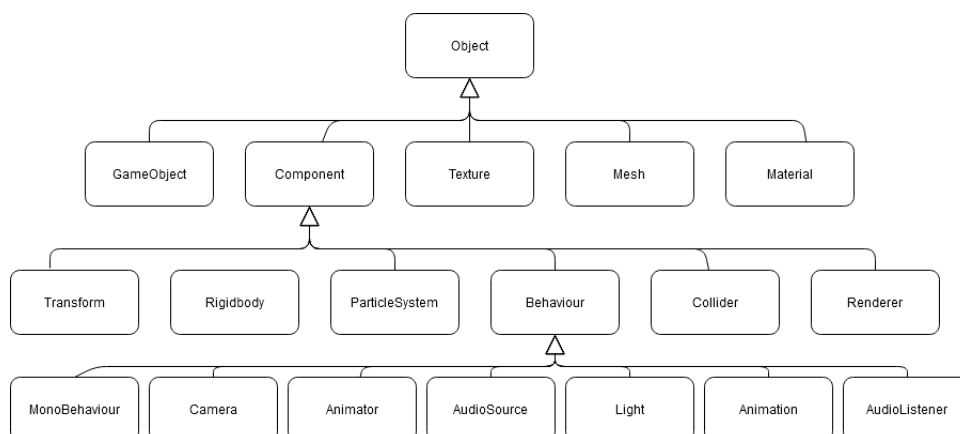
Object

GameObject

Component

Texture

Mesh

Material

Transform

Rigidbody

ParticleSystem

Behaviour

Collider

Renderer

MonoBehaviour

Camera

Animator

AudioSource

Light

Animation

AudioListener